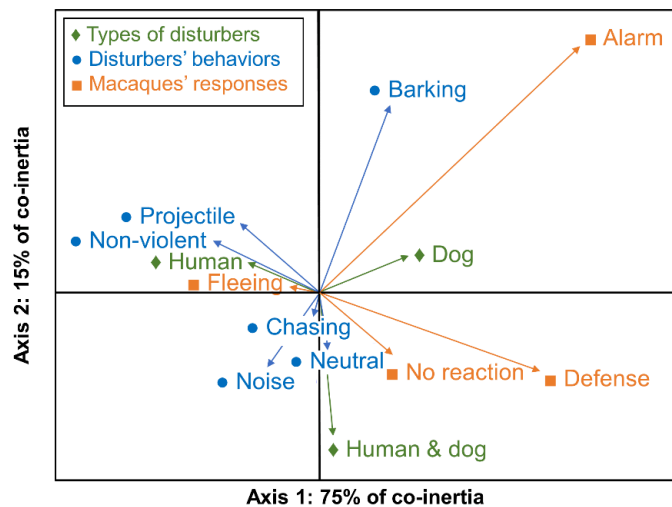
♦ Types of disturbers
● Disturbers' behaviors
■ Macaques' responses

■ Alarm
● Barking
● Projectile
● Non-violent
♦ Human
♦ Dog
■ Fleeing
● Chasing
● Neutral
● Noise
■ No reaction
■ Defense
♦ Human & dog

Axis 2: 15% of co-inertia
Axis 1: 75% of co-inertia